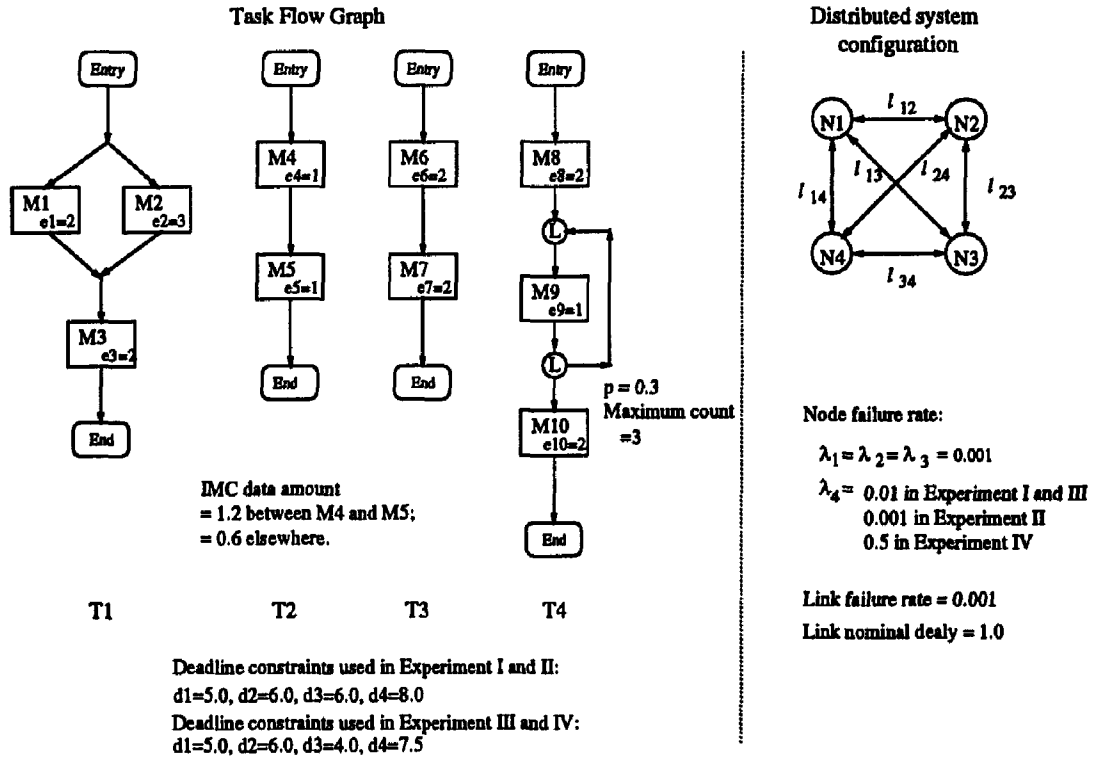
Task Flow Graph

Entry

M1
e1=2

M2
e2=3

M3
e3=2

End

Entry

M4
e4=1

M5
e5=1

End

Entry

M6
e6=2

M7
e7=2

End

Entry

M8
e8=2

L

M9
e9=1

L

p = 0.3
Maximum count =3

M10
e10=2

End

IMC data amount
= 1.2 between M4 and M5;
= 0.6 elsewhere.

T1 T2 T3 T4

Deadline constraints used in Experiment I and II:
d1=5.0, d2=6.0, d3=6.0, d4=8.0
Deadline constraints used in Experiment III and IV:
d1=5.0, d2=6.0, d3=4.0, d4=7.5

Distributed system configuration

N1 N2 N3 N4
$l_{12}$ $l_{13}$ $l_{24}$ $l_{14}$ $l_{23}$ $l_{34}$

Node failure rate:

$\lambda_1 = \lambda_2 = \lambda_3 = 0.001$
$\lambda_4 =$ 0.01 in Experiment I and III
0.001 in Experiment II
0.5 in Experiment IV

Link failure rate = 0.001
Link nominal dealy = 1.0